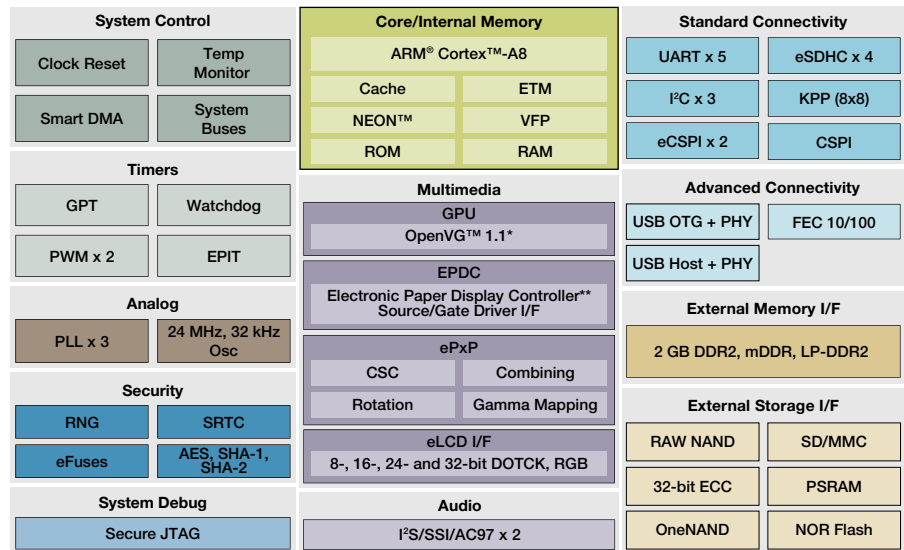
System Control

Clock Reset

Temp Monitor

Smart DMA

System Buses

Timers

GPT

Watchdog

PWM x 2

EPIT

Analog

PLL x 3

24 MHz, 32 kHz Osc

Security

RNG

SRTC

eFuses

AES, SHA-1, SHA-2

System Debug

Secure JTAG

Core/Internal Memory

ARM® Cortex™-A8

Cache

ETM

NEON™

VFP

ROM

RAM

Multimedia

GPU

OpenVG™ 1.1*

EPDC

Electronic Paper Display Controller** Source/Gate Driver I/F

ePxP

CSC

Combining

Rotation

Gamma Mapping

eLCD I/F

8-, 16-, 24- and 32-bit DOTCK, RGB

Audio

I$^2$S/SSI/AC97 x 2

Standard Connectivity

UART x 5

eSDHC x 4

I$^2$C x 3

KPP (8x8)

eCSPI x 2

CSPI

Advanced Connectivity

USB OTG + PHY

FEC 10/100

USB Host + PHY

External Memory I/F

2 GB DDR2, mDDR, LP-DDR2

External Storage I/F

RAW NAND

SD/MMC

32-bit ECC

PSRAM

OneNAND

NOR Flash